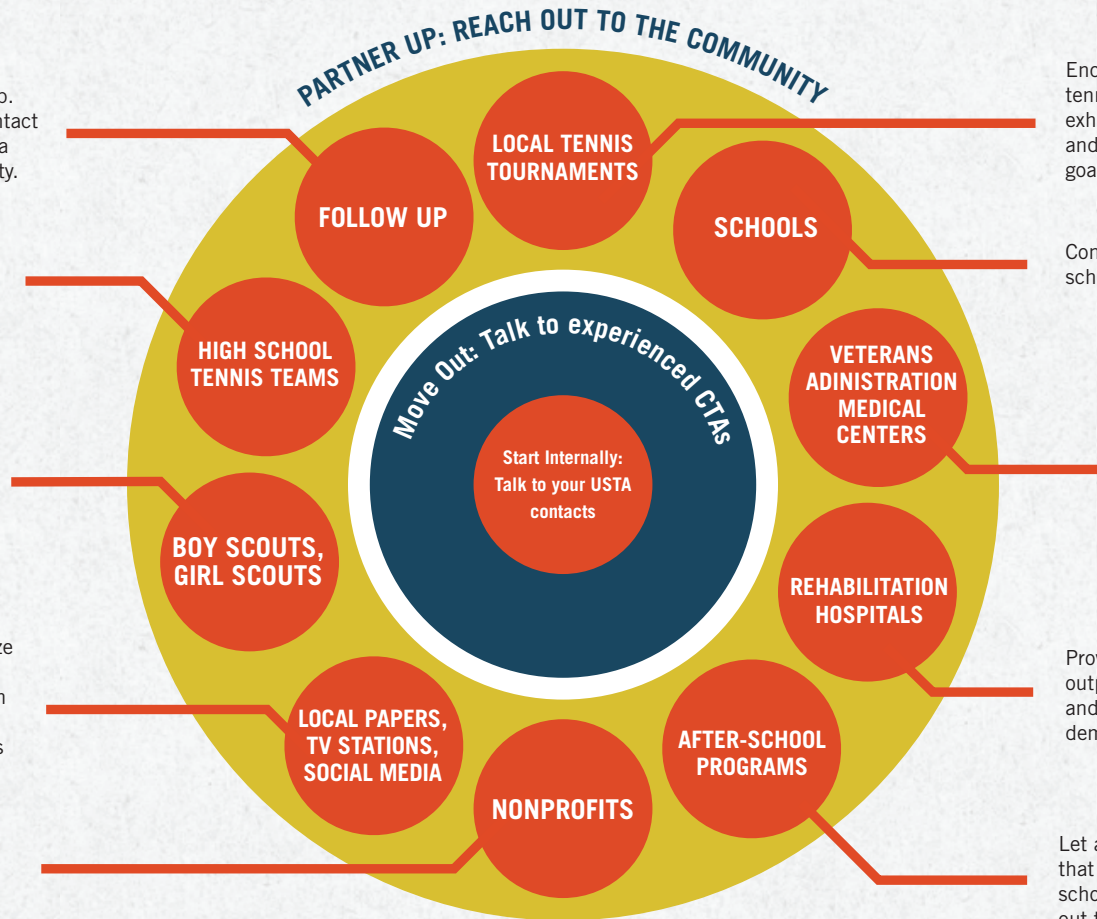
PARTNER UP: REACH OUT TO THE COMMUNITY

o.
ntact
a
ty.

LOCAL TENNIS TOURNAMENTS

FOLLOW UP

SCHOOLS

HIGH SCHOOL TENNIS TEAMS

Move Out: Talk to experienced CTAs

Start Internally: Talk to your USTA contacts

VETERANS ADINISTRATION MEDICAL CENTERS

BOY SCOUTS, GIRL SCOUTS

REHABILITATION HOSPITALS

LOCAL PAPERS, TV STATIONS, SOCIAL MEDIA

AFTER-SCHOOL PROGRAMS

NONPROFITS

ze
n
s

Enc
tenn
exh
and
goa

Con
sch

Prov
outp
and
dem

Let a
that
scho
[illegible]